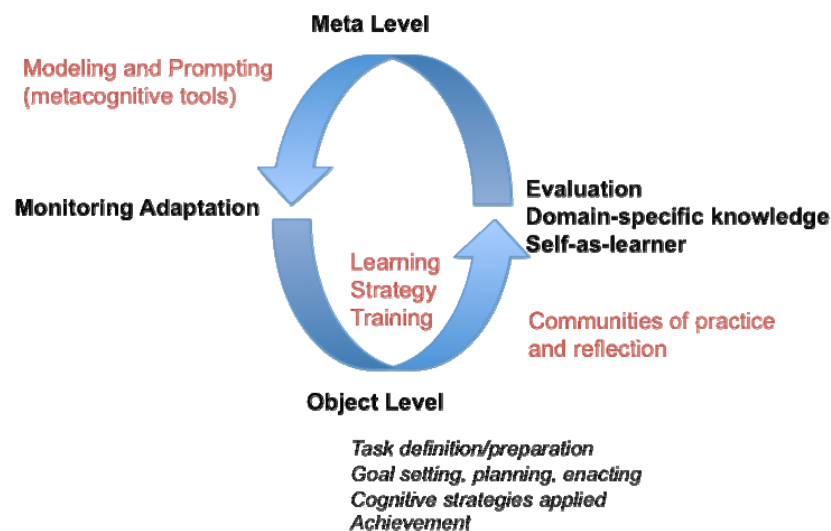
Meta Level

Modeling and Prompting (metacognitive tools)

Monitoring Adaptation

Evaluation
Domain-specific knowledge
Self-as-learner

Learning Strategy Training

Communities of practice and reflection

Object Level

Task definition/preparation
Goal setting, planning, enacting
Cognitive strategies applied
Achievement